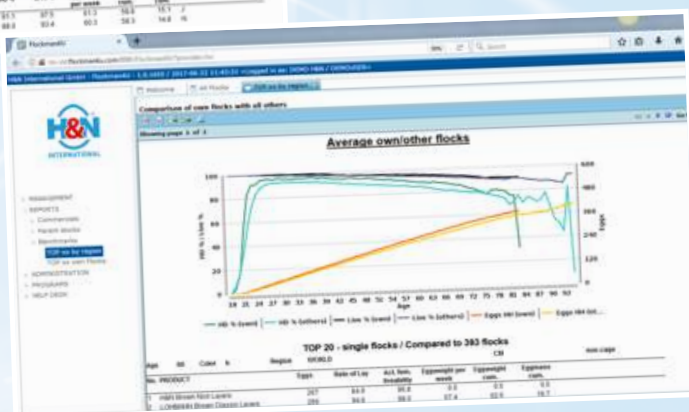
Flockmanki

H&N International GmbH - Flockmanki - 1.0.1493 / 2017-06-22 11:43:31 <Logged in as: DEMO H&N / DEMOUSER>

Welcome
All Flocks
TOP 20 by region

H&N INTERNATIONAL

MANAGEMENT
REPORTS
Commercials
Parent stocks
Benchmarks
TOP 20 by region
TOP 20 own flocks
ADMINISTRATION
PROGRAMS
HELP DESK

Comparison of own flocks with all others

Showing page 1 of 1

Average own/other flocks

HD % / Live %
Eggs
Age

18 21 24 27 30 33 36 39 42 45 48 51 54 57 60 63 66 69 72 75 78 81 84 87 90 93

HD % (own) — HD % (others) — Live % (own) — Live % (others) — Eggs HH (own) — Eggs HH (ot...

TOP 20 - single flocks / Compared to 393 flocks

Age 80 Color b Region WORLD

No. PRODUCT

| | Eggs | Rate of Lay | Act. liva. livability | Eggweight per week | Eggweight cum. | Eggmass cum. |
|---|---|---|---|---|---|---|
| 1 H&N Brown Nick Layers | 267 | 84.0 | 90.6 | 0.0 | 0.0 | 0.0 |
| 2 LOHMANN Brown Classic Layers | 255 | 90.0 | 88.0 | 67.4 | 62.5 | 15.7 |